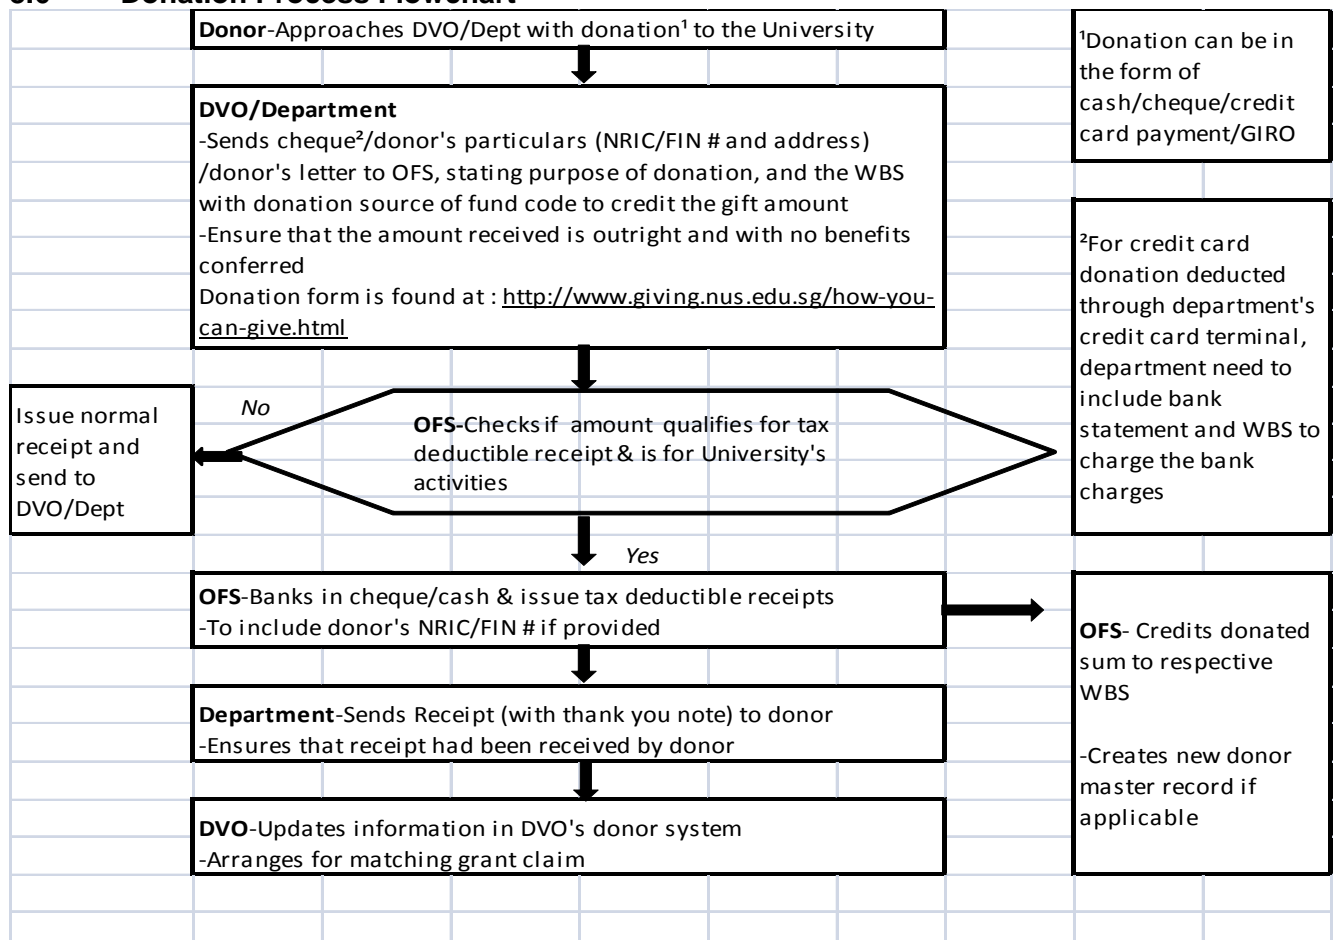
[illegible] Donation Process Flowchart

**Donor**-Approaches DVO/Dept with donation¹ to the University

¹Donation can be in the form of cash/cheque/credit card payment/GIRO

**DVO/Department**
-Sends cheque²/donor's particulars (NRIC/FIN # and address) /donor's letter to OFS, stating purpose of donation, and the WBS with donation source of fund code to credit the gift amount
-Ensure that the amount received is outright and with no benefits conferred
Donation form is found at : http://www.giving.nus.edu.sg/how-you-can-give.html

²For credit card donation deducted through department's credit card terminal, department need to include bank statement and WBS to charge the bank charges

Issue normal receipt and send to DVO/Dept

No

**OFS**-Checks if amount qualifies for tax deductible receipt & is for University's activities

Yes

**OFS**-Banks in cheque/cash & issue tax deductible receipts
-To include donor's NRIC/FIN # if provided

**OFS**- Credits donated sum to respective WBS

-Creates new donor master record if applicable

**Department**-Sends Receipt (with thank you note) to donor
-Ensures that receipt had been received by donor

**DVO**-Updates information in DVO's donor system
-Arranges for matching grant claim